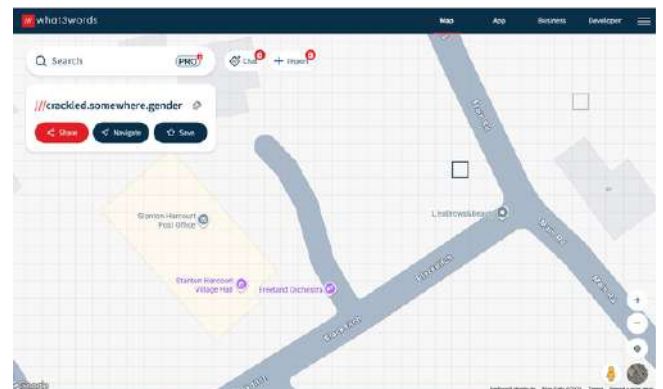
what3words

Map App Business Developer

Search PRO

Chat Import

///crackled.somewhere.gender

Share Navigate Save

Stanton Harcourt Post Office

Stanton Harcourt Village Hall

Freeland Orchestra

Lleathrows&Beans

Main Rd

Main Rd

Blenheim

Blake Rd

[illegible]

Google